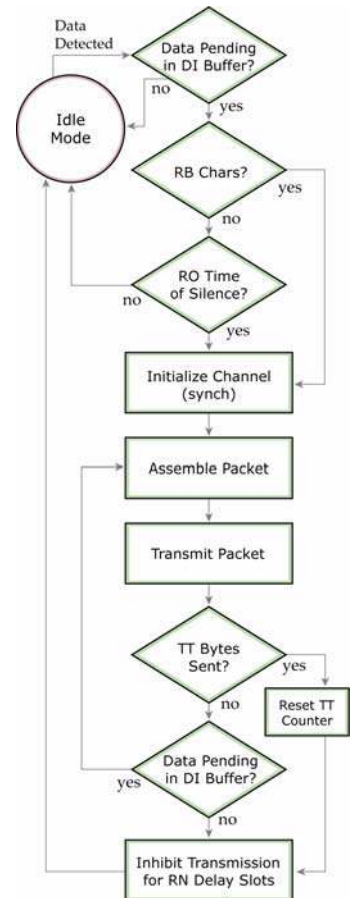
Data Detected

Data Pending in DI Buffer?

no

yes

Idle Mode

RB Chars?

yes

no

RO Time of Silence?

no

yes

Initialize Channel (synch)

Assemble Packet

Transmit Packet

TT Bytes Sent?

yes

Reset TT Counter

no

Data Pending in DI Buffer?

yes

no

Inhibit Transmission for RN Delay Slots